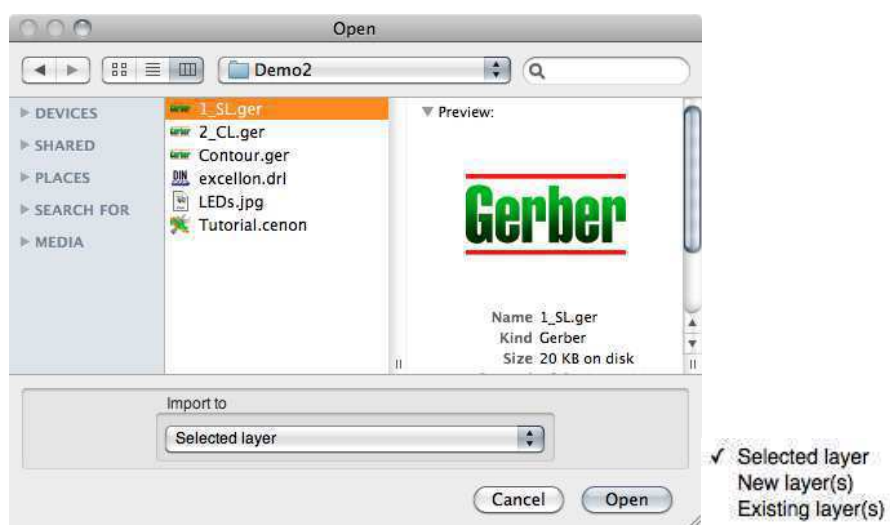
Open

Demo2

DEVICES
SHARED
PLACES
SEARCH FOR
MEDIA

1_SL.ger
2_CL.ger
Contour.ger
excellon.drl
LEDs.jpg
Tutorial.cenon

Preview:

Gerber

Name 1_SL.ger
Kind Gerber
Size 20 KB on disk

Import to
Selected layer

Cancel
Open

✓ Selected layer
New layer(s)
Existing layer(s)